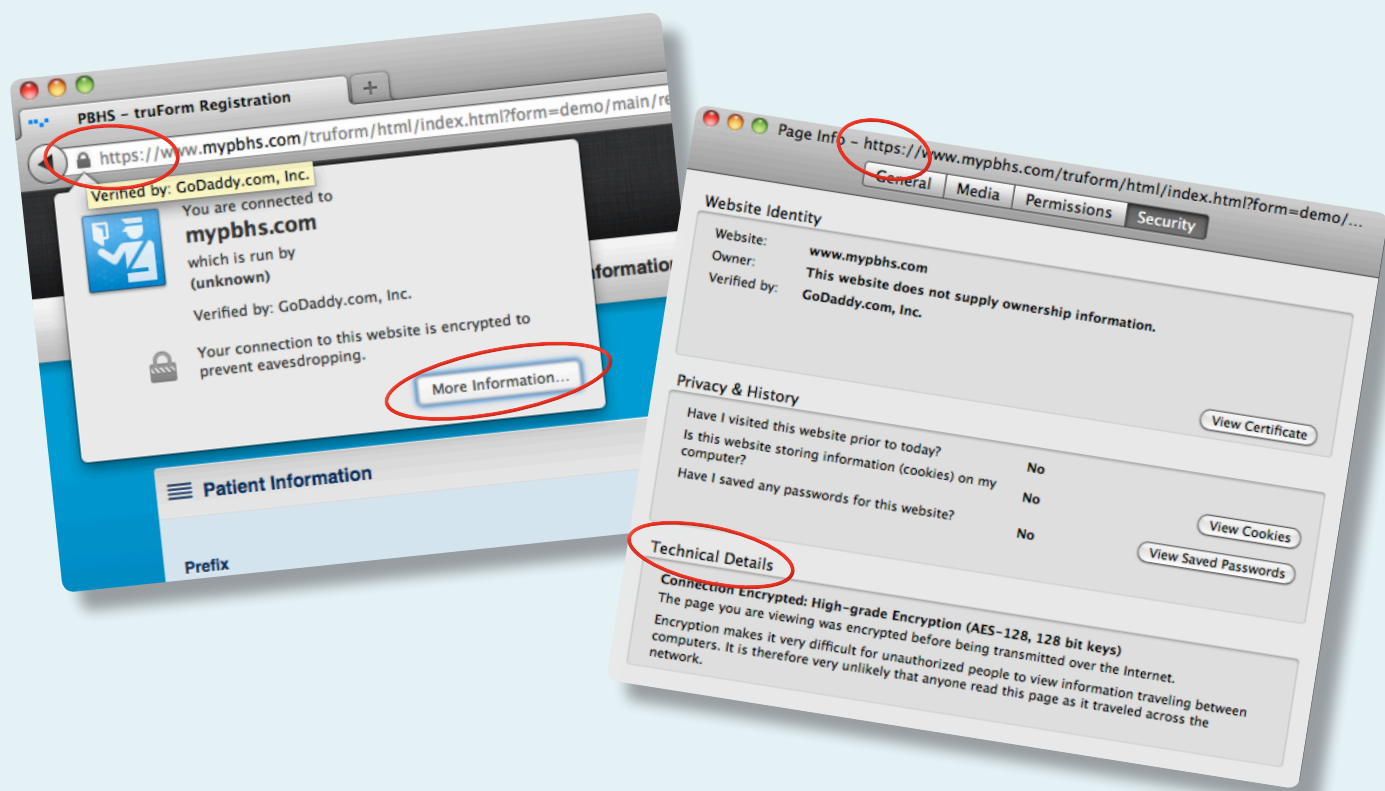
PBHS - truForm Registration

+

https://www.mypbhs.com/truform/html/index.html?form=demo/main/re

Verified by: GoDaddy.com, Inc.

You are connected to

mypbhs.com

which is run by

(unknown)

Verified by: GoDaddy.com, Inc.

Your connection to this website is encrypted to prevent eavesdropping.

More Information...

Informatio

Patient Information

Prefix

Page Info - https://www.mypbhs.com/truform/html/index.html?form=demo/...

General | Media | Permissions | Security

Website Identity

Website: www.mypbhs.com

Owner: This website does not supply ownership information.

Verified by: GoDaddy.com, Inc.

View Certificate

Privacy & History

Have I visited this website prior to today? No

Is this website storing information (cookies) on my computer? No

View Cookies

Have I saved any passwords for this website? No

View Saved Passwords

Technical Details

Connection Encrypted: High-grade Encryption (AES-128, 128 bit keys)

The page you are viewing was encrypted before being transmitted over the Internet.

Encryption makes it very difficult for unauthorized people to view information traveling between computers. It is therefore very unlikely that anyone read this page as it traveled across the network.